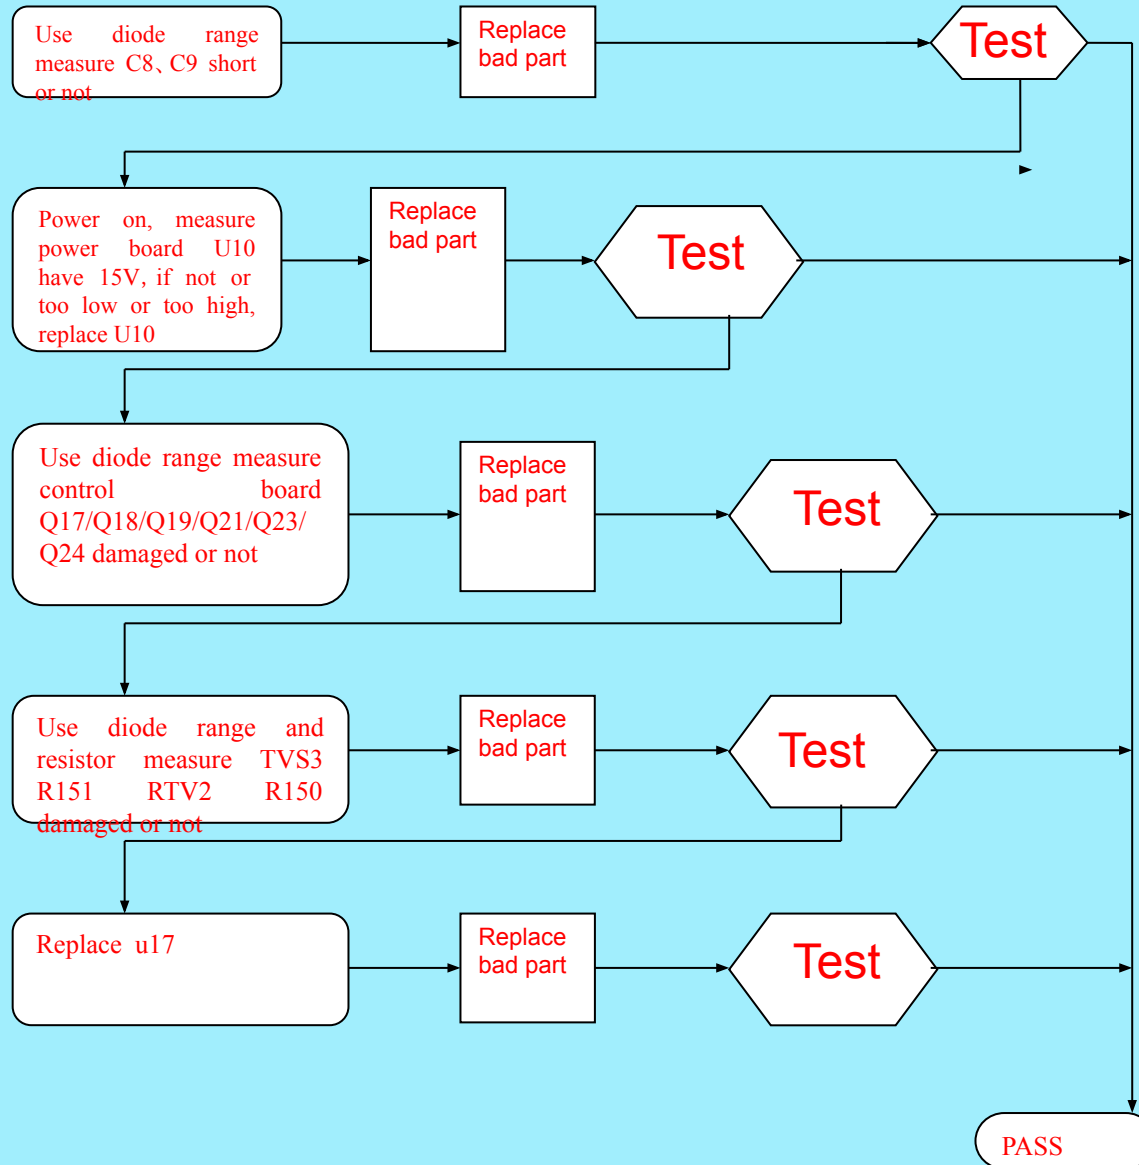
Use diode range measure C8、C9 short or not

Replace bad part

Test

Power on, measure power board U10 have 15V, if not or too low or too high, replace U10

Replace bad part

Test

Use diode range measure control board Q17/Q18/Q19/Q21/Q23/ Q24 damaged or not

Replace bad part

Test

Use diode range and resistor measure TVS3 R151 RTV2 R150 damaged or not

Replace bad part

Test

Replace u17

Replace bad part

Test

PASS